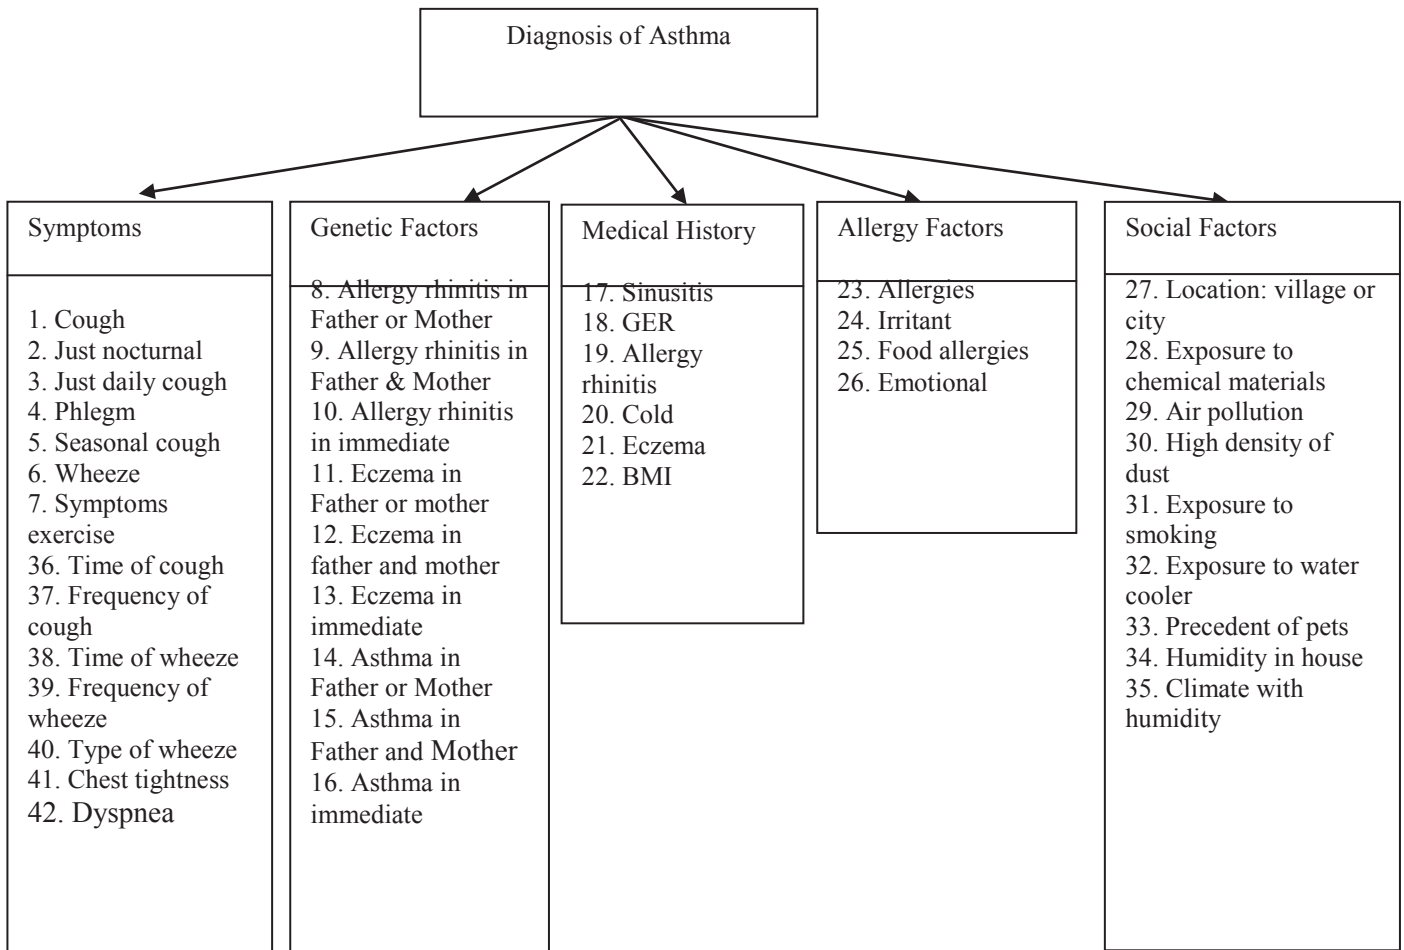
Diagnosis of Asthma

Symptoms

1. Cough
2. Just nocturnal
3. Just daily cough
4. Phlegm
5. Seasonal cough
6. Wheeze
7. Symptoms exercise
36. Time of cough
37. Frequency of cough
38. Time of wheeze
39. Frequency of wheeze
40. Type of wheeze
41. Chest tightness
42. Dyspnea

Genetic Factors

8. Allergy rhinitis in Father or Mother
9. Allergy rhinitis in Father & Mother
10. Allergy rhinitis in immediate
11. Eczema in Father or mother
12. Eczema in father and mother
13. Eczema in immediate
14. Asthma in Father or Mother
15. Asthma in Father and Mother
16. Asthma in immediate

Medical History

17. Sinusitis
18. GER
19. Allergy rhinitis
20. Cold
21. Eczema
22. BMI

Allergy Factors

23. Allergies
24. Irritant
25. Food allergies
26. Emotional

Social Factors

27. Location: village or city
28. Exposure to chemical materials
29. Air pollution
30. High density of dust
31. Exposure to smoking
32. Exposure to water cooler
33. Precedent of pets
34. Humidity in house
35. Climate with humidity